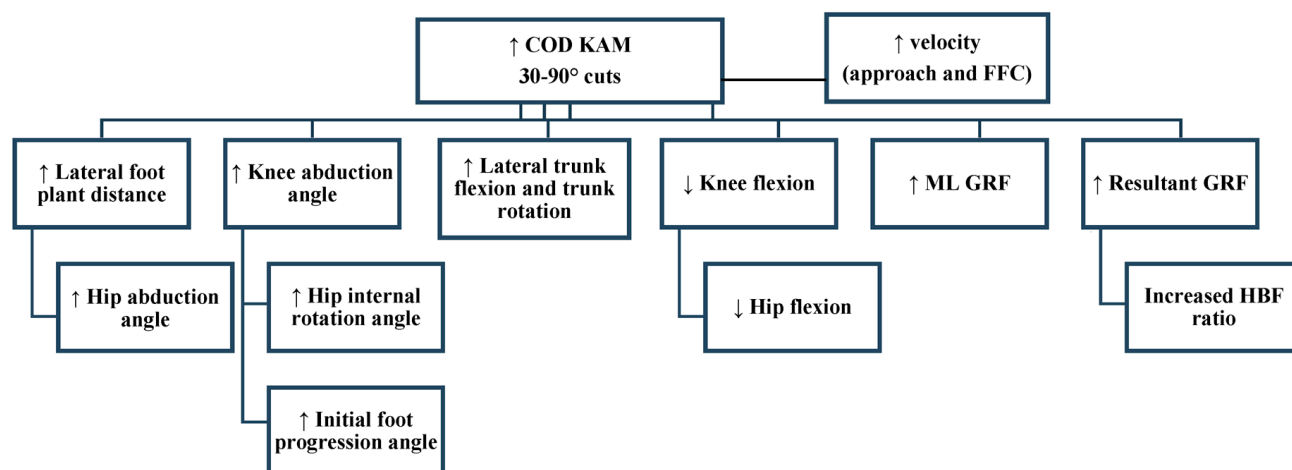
↑ COD KAM
30-90° cuts

↑ velocity
(approach and FFC)

↑ Lateral foot plant distance

↑ Knee abduction angle

↑ Lateral trunk flexion and trunk rotation

↓ Knee flexion

↑ ML GRF

↑ Resultant GRF

↑ Hip abduction angle

↑ Hip internal rotation angle

↑ Initial foot progression angle

↓ Hip flexion

Increased HBF ratio